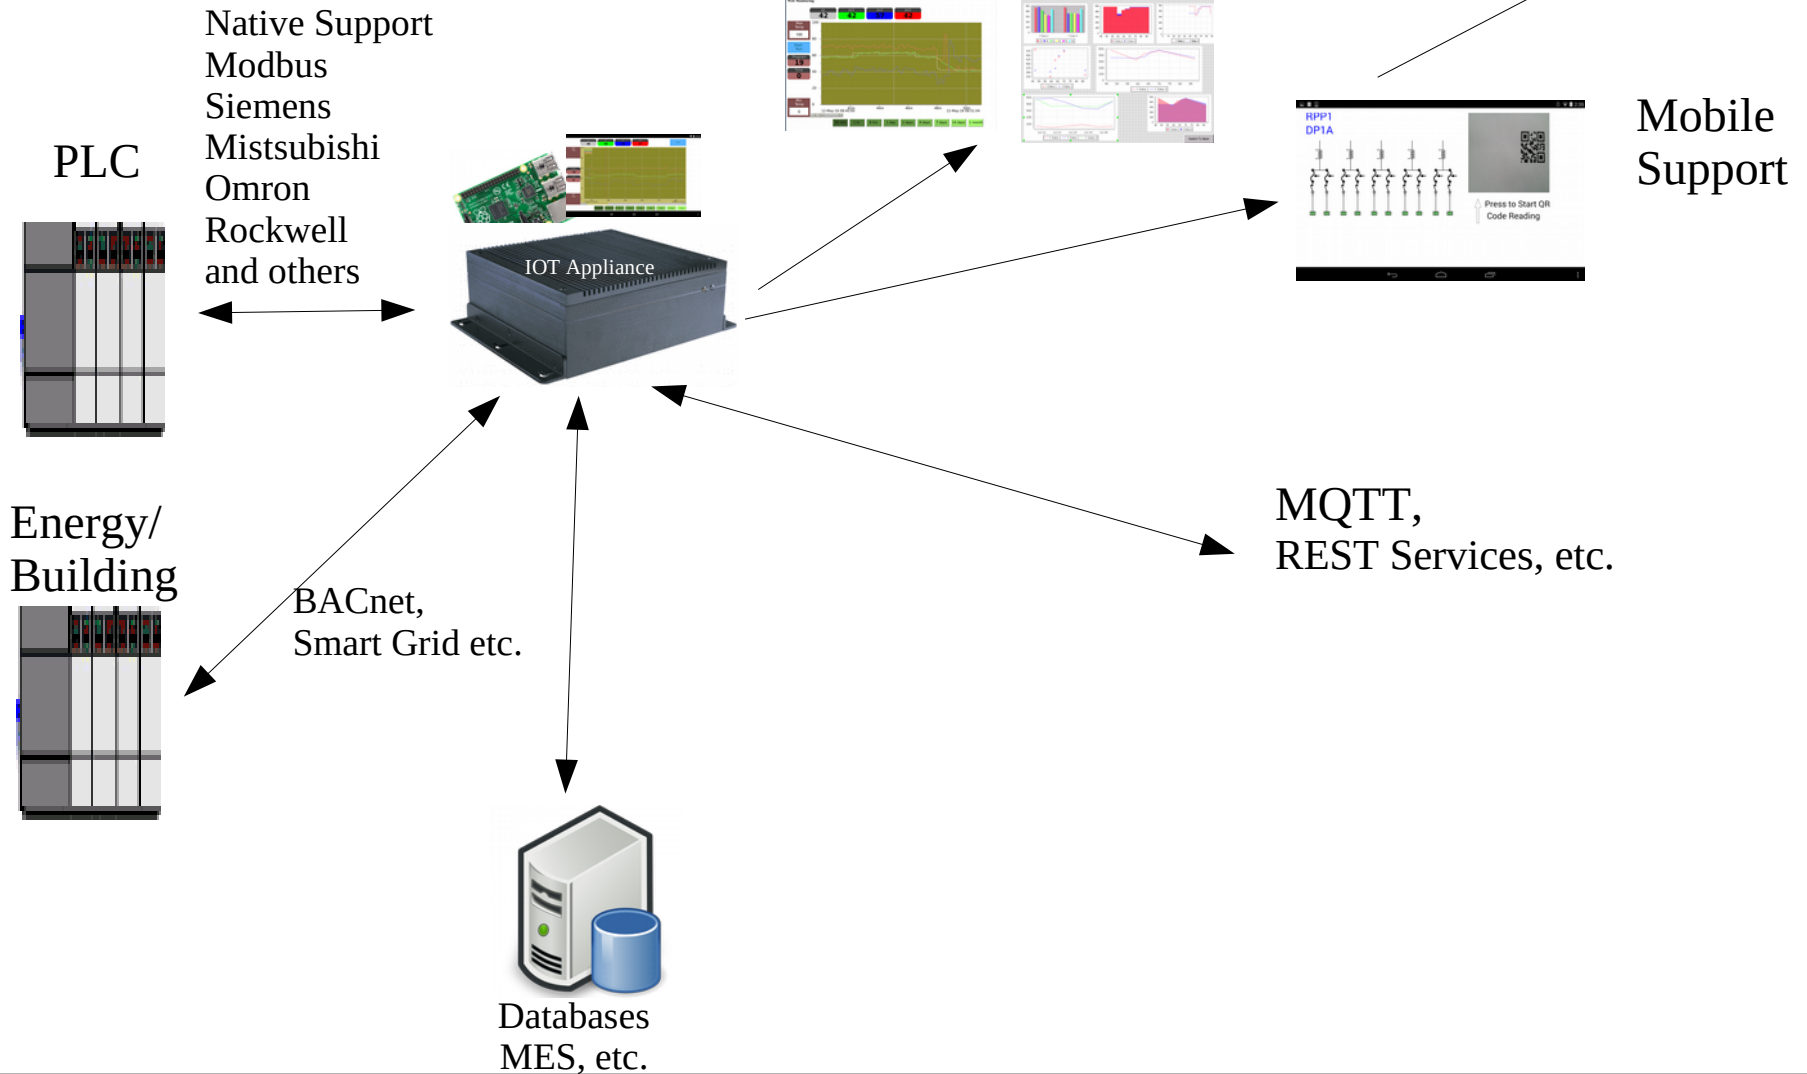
Native Support
Modbus
Siemens
Mistsubishi
Omron
Rockwell
and others

PLC

IOT Appliance

RPP1
DP1A

Press to Start QR Code Reading

Mobile Support

Energy/ Building

BACnet, Smart Grid etc.

MQTT, REST Services, etc.

Databases MES, etc.